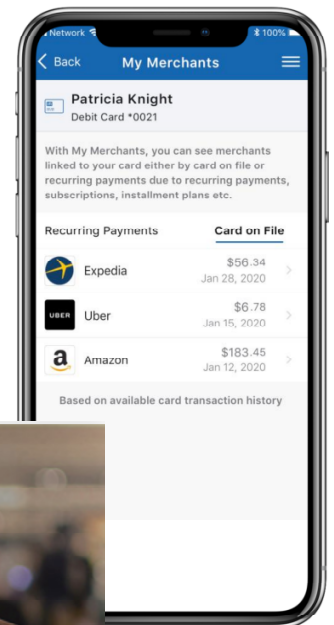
Network
100%
Back
My Merchants
Patricia Knight
Debit Card *0021
With My Merchants, you can see merchants linked to your card either by card on file or recurring payments due to recurring payments, subscriptions, installment plans etc.
Recurring Payments
Card on File
Expedia
$56.34
Jan 28, 2020
UBER
Uber
$6.78
Jan 15, 2020
a
Amazon
$183.45
Jan 12, 2020
Based on available card transaction history